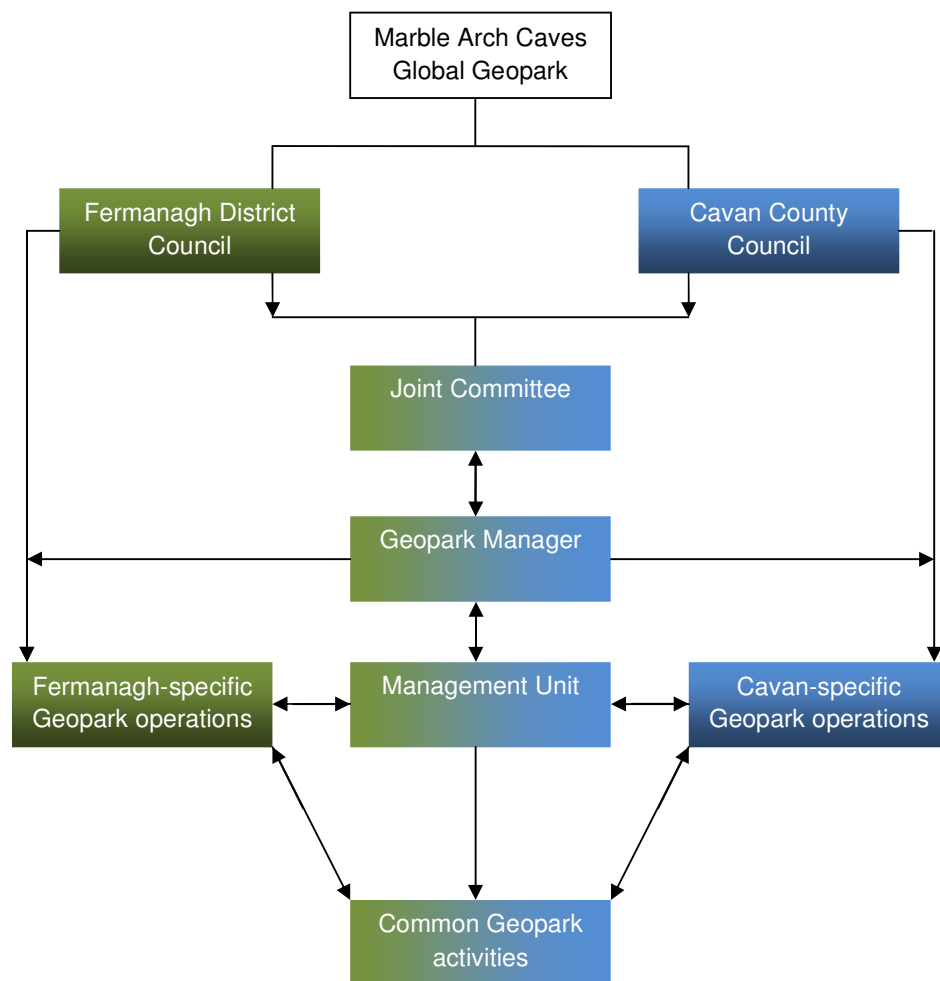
Marble Arch Caves Global Geopark

Fermanagh District Council

Cavan County Council

Joint Committee

Geopark Manager

Fermanagh-specific Geopark operations

Management Unit

Cavan-specific Geopark operations

Common Geopark activities